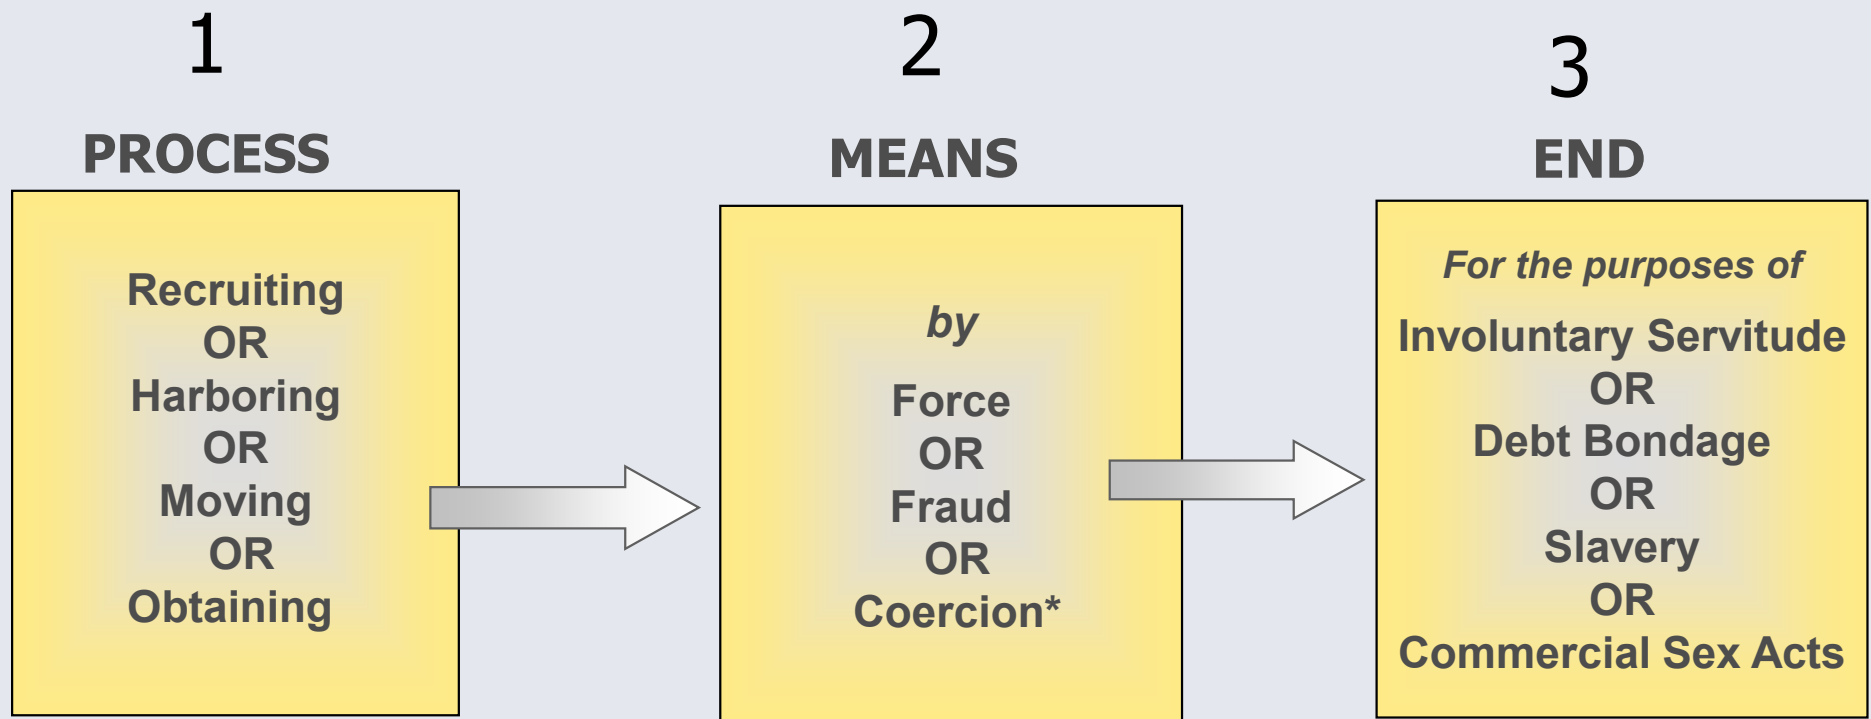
1

PROCESS

Recruiting
OR
Harboring
OR
Moving
OR
Obtaining

2

MEANS

by

Force
OR
Fraud
OR
Coercion*

3

END

For the purposes of

Involuntary Servitude
OR
Debt Bondage
OR
Slavery
OR
Commercial Sex Acts